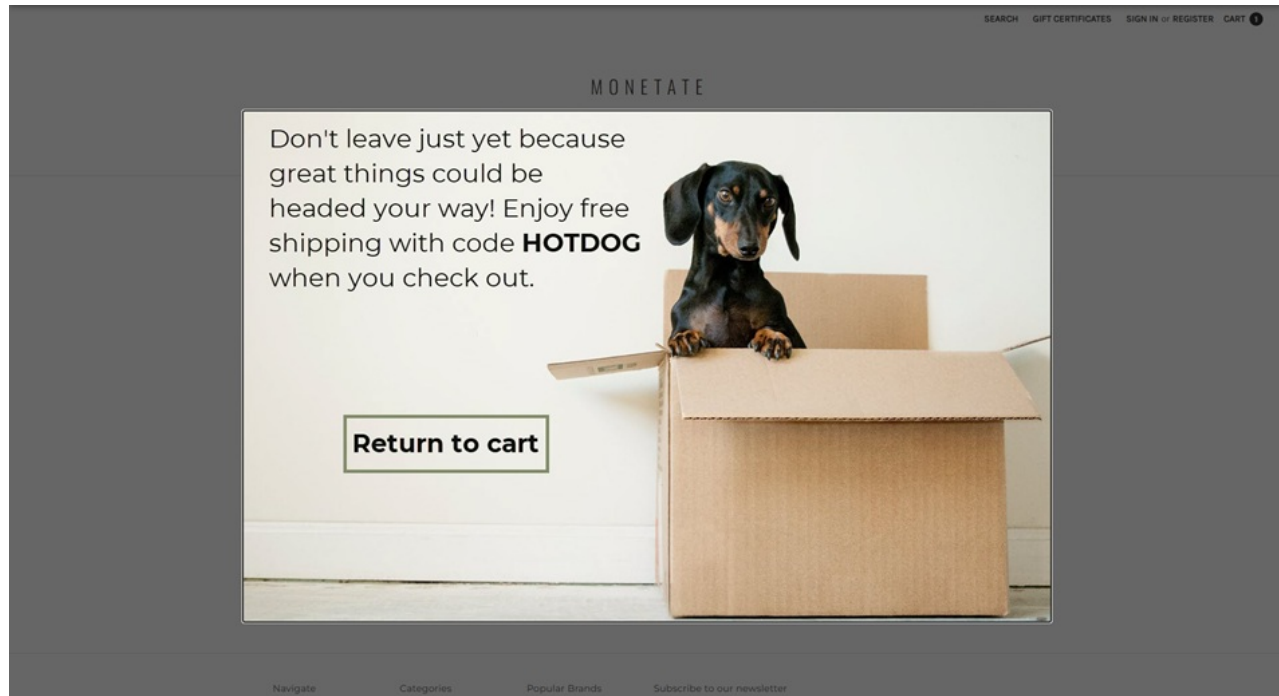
SEARCH GIFT CERTIFICATES SIGN IN or REGISTER CART 1

MONETATE

Don't leave just yet because great things could be headed your way! Enjoy free shipping with code **HOTDOG** when you check out.

Return to cart

Navigate Categories Popular Brands Subscribe to our newsletter